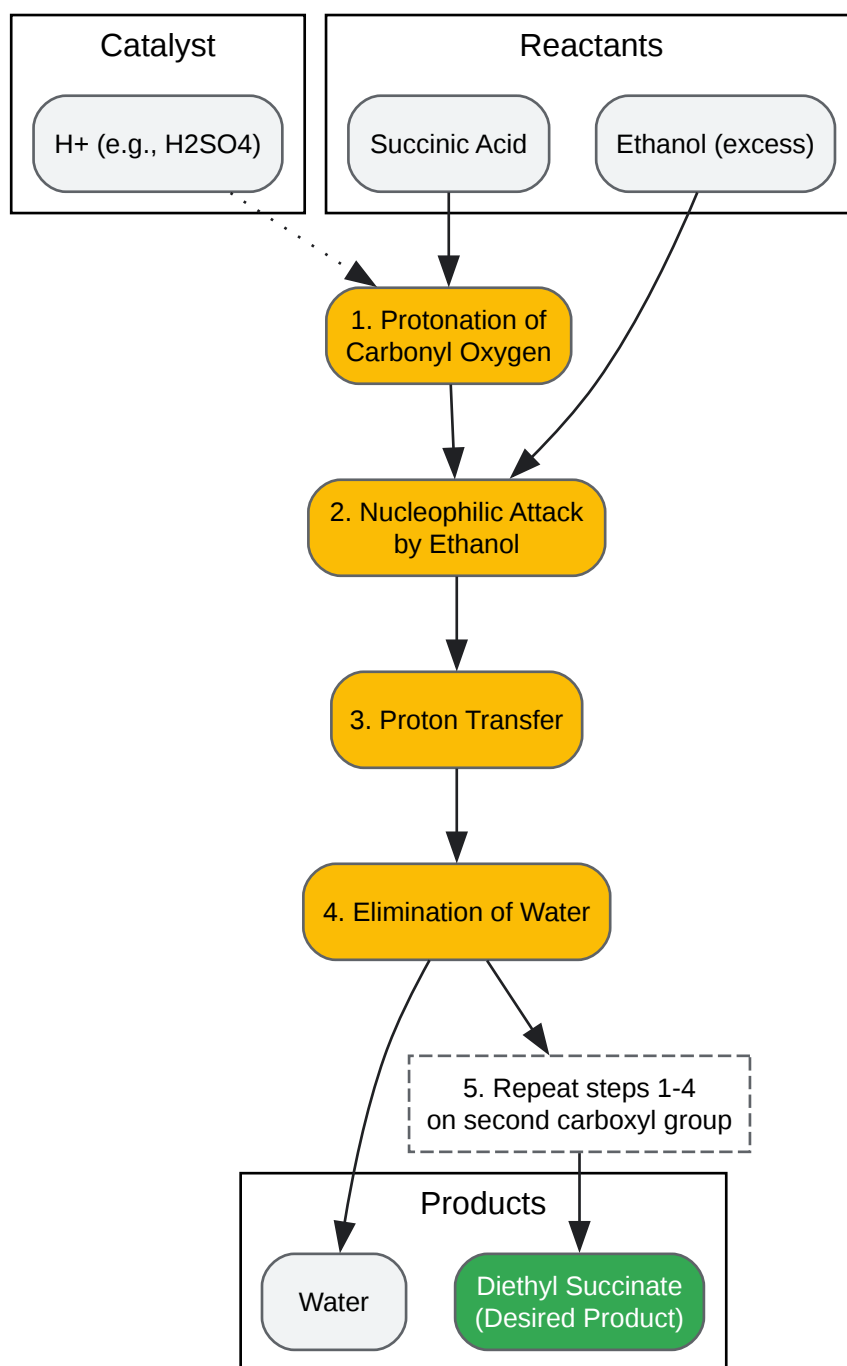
Catalyst

H+ (e.g., H2SO4)

Reactants

Succinic Acid

Ethanol (excess)

1. Protonation of Carbonyl Oxygen

2. Nucleophilic Attack by Ethanol

3. Proton Transfer

4. Elimination of Water

5. Repeat steps 1-4 on second carboxyl group

Products

Water

Diethyl Succinate (Desired Product)